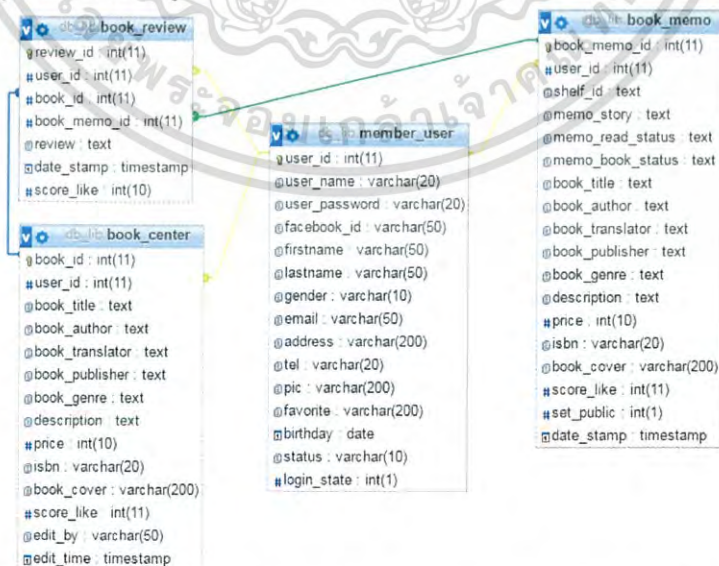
db book_review
review_id : int(11)
user_id : int(11)
book_id : int(11)
book_memo_id : int(11)
review : text
date_stamp : timestamp
score_like : int(10)

db book_center
book_id : int(11)
user_id : int(11)
book_title : text
book_author : text
book_translator : text
book_publisher : text
book_genre : text
description : text
price : int(10)
isbn : varchar(20)
book_cover : varchar(200)
score_like : int(11)
edit_by : varchar(50)
edit_time : timestamp

db member_user
user_id : int(11)
user_name : varchar(20)
user_password : varchar(20)
facebook_id : varchar(50)
firstname : varchar(50)
lastname : varchar(50)
gender : varchar(10)
email : varchar(50)
address : varchar(200)
tel : varchar(20)
pic : varchar(200)
favorite : varchar(200)
birthday : date
status : varchar(10)
login_state : int(1)

db book_memo
book_memo_id : int(11)
user_id : int(11)
shelf_id : text
memo_story : text
memo_read_status : text
memo_book_status : text
book_title : text
book_author : text
book_translator : text
book_publisher : text
book_genre : text
description : text
price : int(10)
isbn : varchar(20)
book_cover : varchar(200)
score_like : int(11)
set_public : int(1)
date_stamp : timestamp